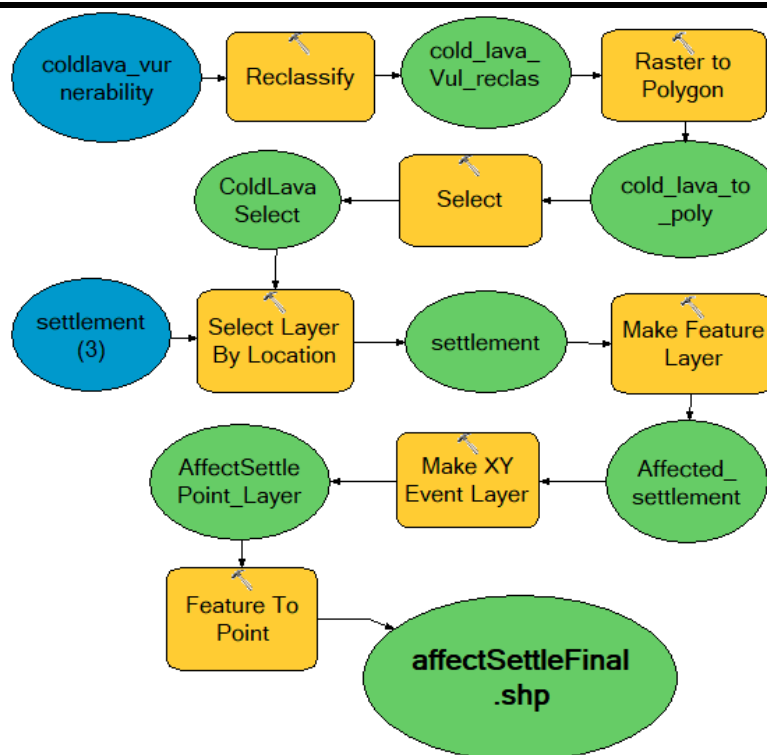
coldlava_vur nerability

Reclassify

cold_lava_ Vul_reclas

Raster to Polygon

cold_lava_to _poly

Select

ColdLava Select

settlement (3)

Select Layer By Location

settlement

Make Feature Layer

Affected_ settlement

Make XY Event Layer

AffectSettle Point_Layer

Feature To Point

affectSettleFinal .shp